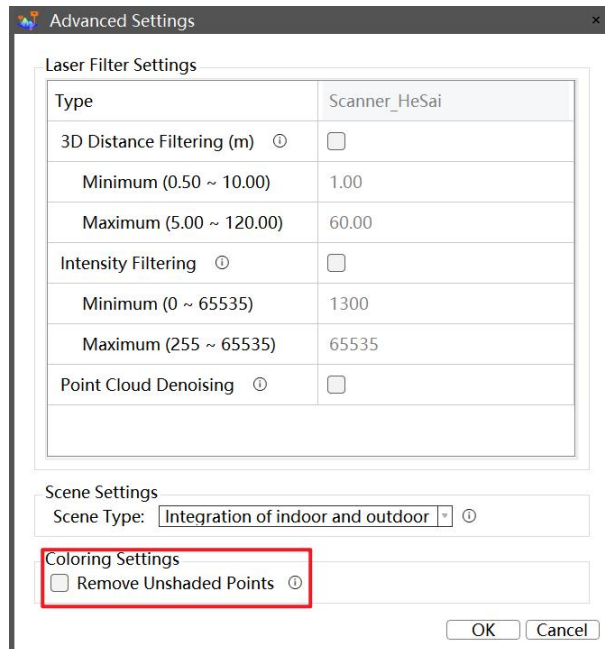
Advanced Settings ×

Laser Filter Settings

| Type | Scanner_HeSai |
|---|---|
| 3D Distance Filtering (m) ⓘ | |
| Minimum (0.50 ~ 10.00) | 1.00 |
| Maximum (5.00 ~ 120.00) | 60.00 |
| Intensity Filtering ⓘ | |
| Minimum (0 ~ 65535) | 1300 |
| Maximum (255 ~ 65535) | 65535 |
| Point Cloud Denoising ⓘ | |

Scene Settings
Scene Type: Integration of indoor and outdoor ⓘ

Coloring Settings
Remove Unshaded Points ⓘ

OK Cancel